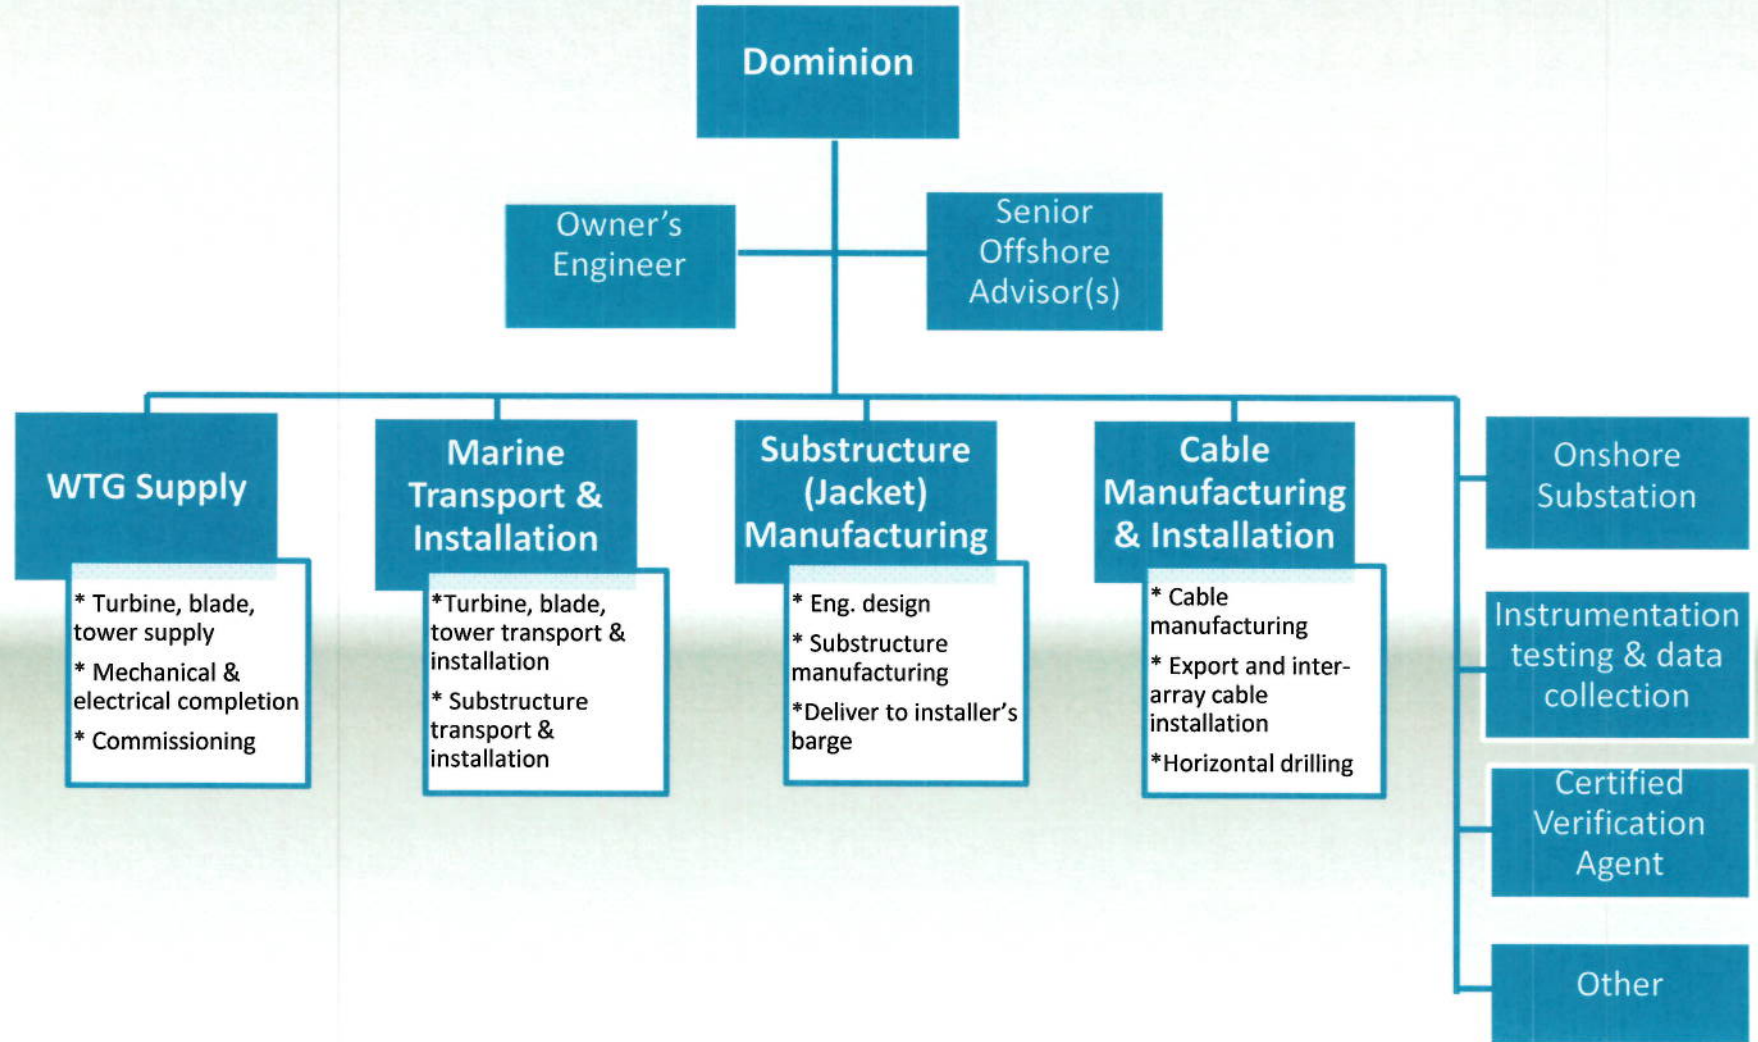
Dominion

Owner's Engineer

Senior Offshore Advisor(s)

WTG Supply

* Turbine, blade, tower supply
* Mechanical & electrical completion
* Commissioning

Marine Transport & Installation

*Turbine, blade, tower transport & installation
* Substructure transport & installation

Substructure (Jacket) Manufacturing

* Eng. design
* Substructure manufacturing
*Deliver to installer's barge

Cable Manufacturing & Installation

* Cable manufacturing
* Export and inter-array cable installation
*Horizontal drilling

Onshore Substation

Instrumentation testing & data collection

Certified Verification Agent

Other